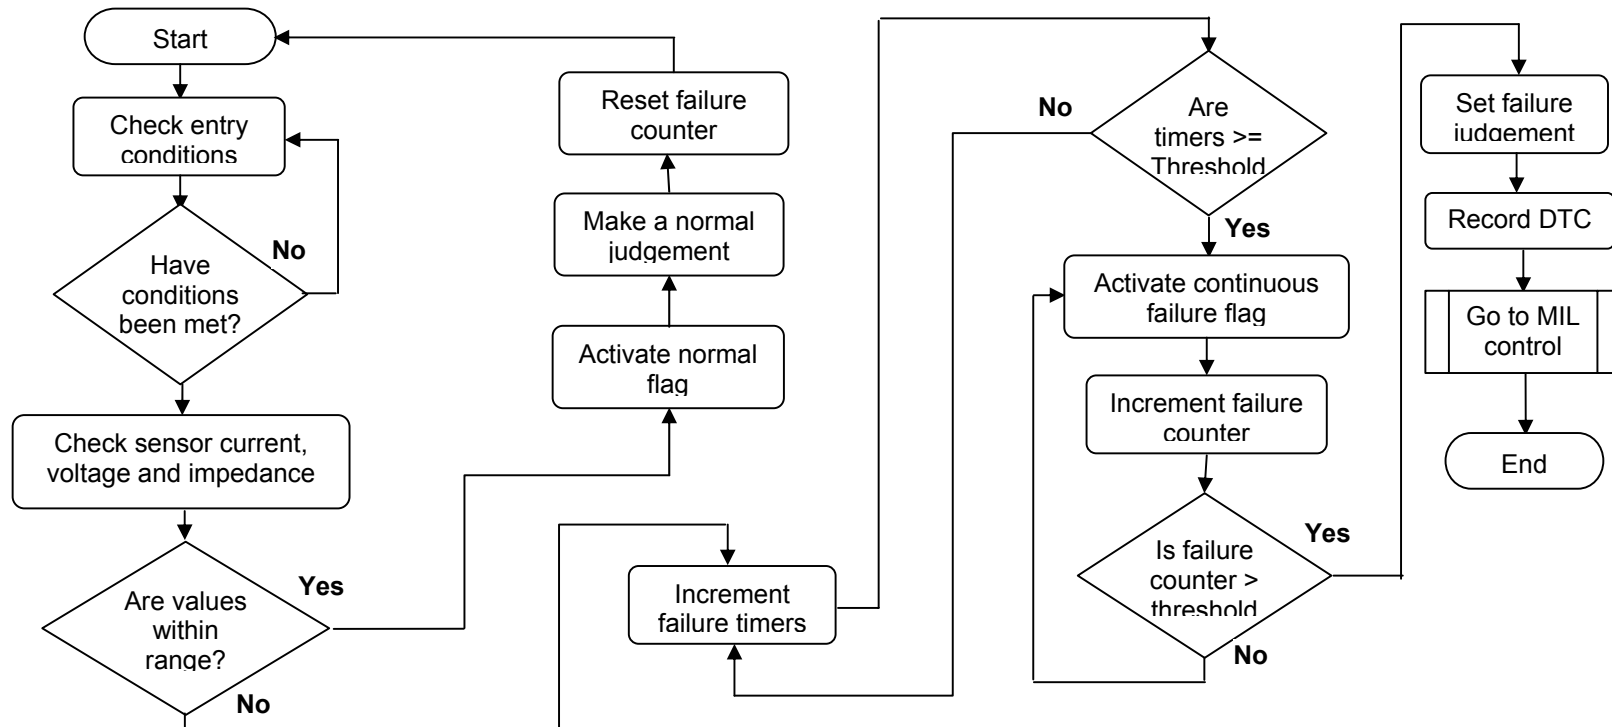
Start

Check entry conditions

Have conditions been met?

No

Check sensor current, voltage and impedance

Are values within range?

Yes

No

Reset failure counter

Make a normal judgement

Activate normal flag

Increment failure timers

No

Are timers >= Threshold

Yes

Activate continuous failure flag

Increment failure counter

Is failure counter > threshold

Yes

No

Set failure judgement

Record DTC

Go to MIL control

End